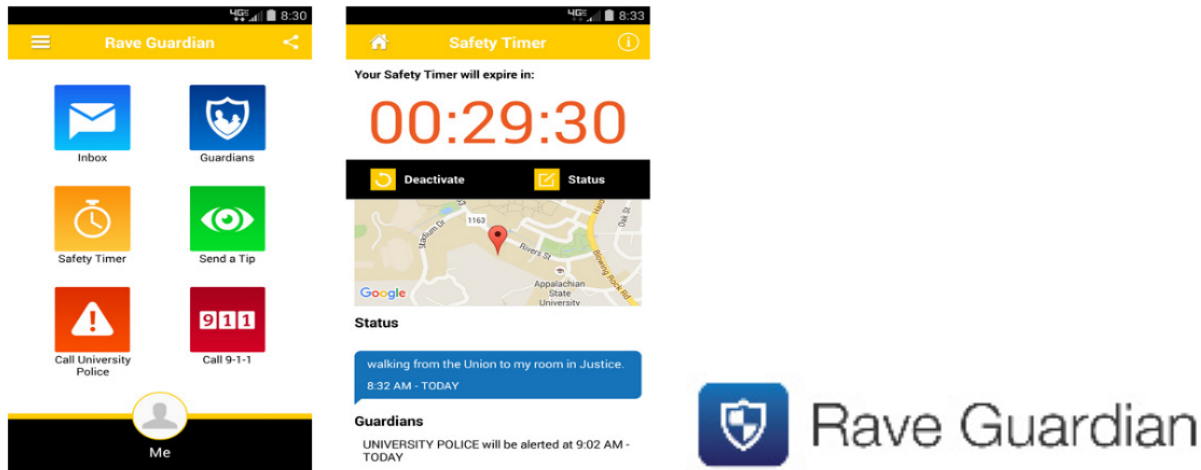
4G 8:30
Rave Guardian
Inbox
Guardians
Safety Timer
Send a Tip
Call University Police
911
Call 9-1-1
Me

4G 8:33
Safety Timer
Your Safety Timer will expire in:
00:29:30
Deactivate
Status
1163
Stadium Dr
Rivers St
Appalachian State University
Blowing Rock Rd
Oak St
Google
Status
walking from the Union to my room in Justice.
8:32 AM - TODAY
Guardians
UNIVERSITY POLICE will be alerted at 9:02 AM - TODAY

Rave Guardian